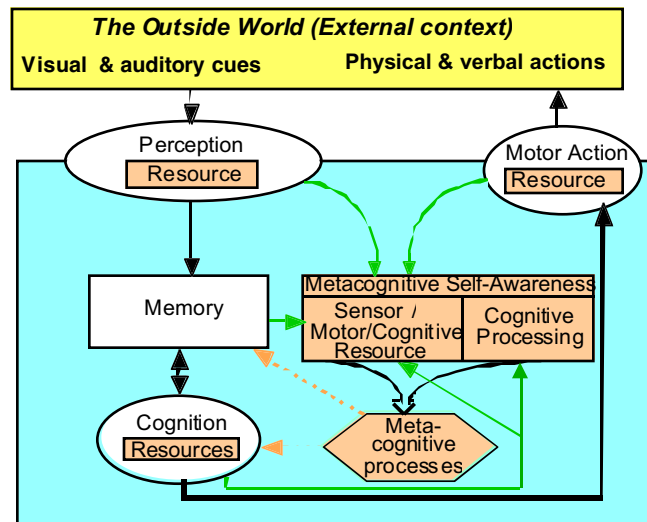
The Outside World (External context)

Visual & auditory cues

Physical & verbal actions

Perception

Resource

Motor Action

Resource

Memory

Metacognitive Self-Awareness

Sensor / Motor/Cognitive Resource

Cognitive Processing

Cognition

Resources

Meta-cognitive processes